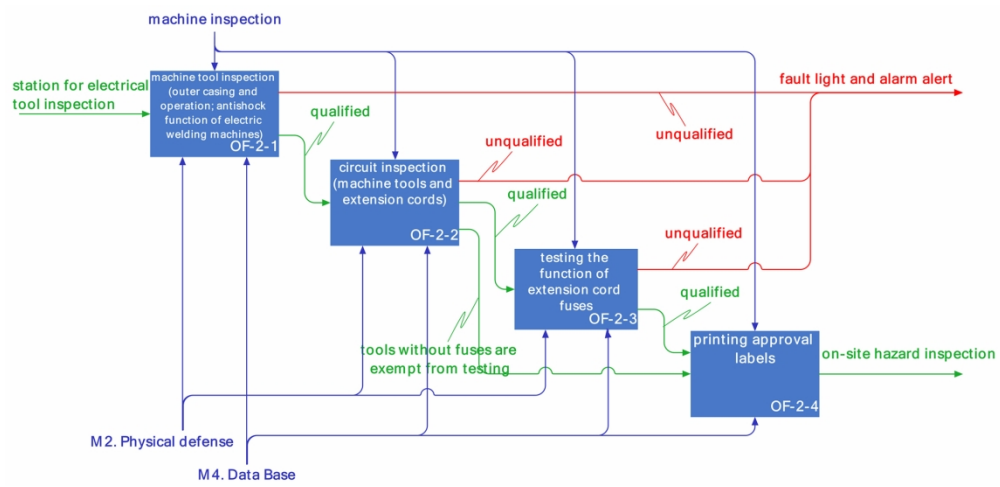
machine inspection

station for electrical tool inspection

machine tool inspection (outer casing and operation; antishock function of electric welding machines)
OF-2-1

fault light and alarm alert

qualified

unqualified

unqualified

circuit inspection (machine tools and extension cords)
OF-2-2

qualified

unqualified

testing the function of extension cord fuses
OF-2-3

qualified

printing approval labels
OF-2-4

on-site hazard inspection

tools without fuses are exempt from testing

M2. Physical defense

M4. Data Base